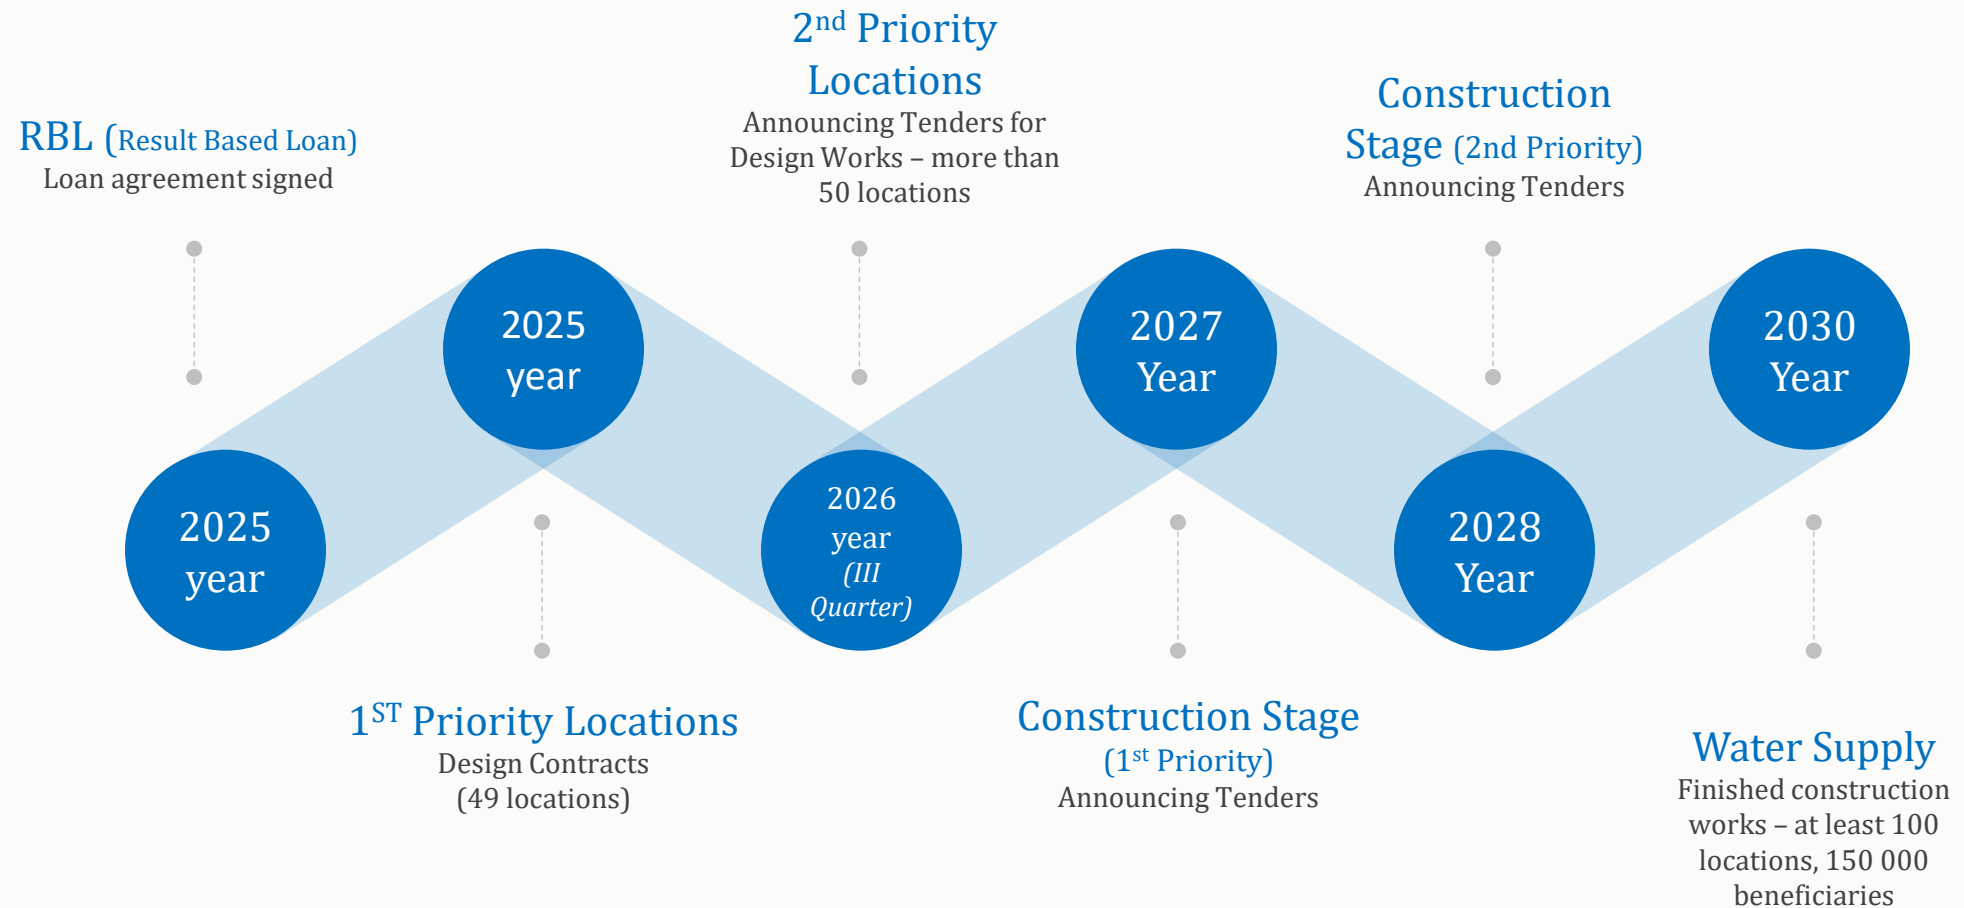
RBL (Result Based Loan)
Loan agreement signed

2025 year

2$^{nd}$ Priority Locations
Announcing Tenders for Design Works – more than 50 locations

2027 Year

Construction Stage (2nd Priority)
Announcing Tenders

2030 Year

2025 year

1$^{ST}$ Priority Locations
Design Contracts (49 locations)

2026 year (III Quarter)

Construction Stage (1$^{st}$ Priority)
Announcing Tenders

2028 Year

Water Supply
Finished construction works – at least 100 locations, 150 000 beneficiaries